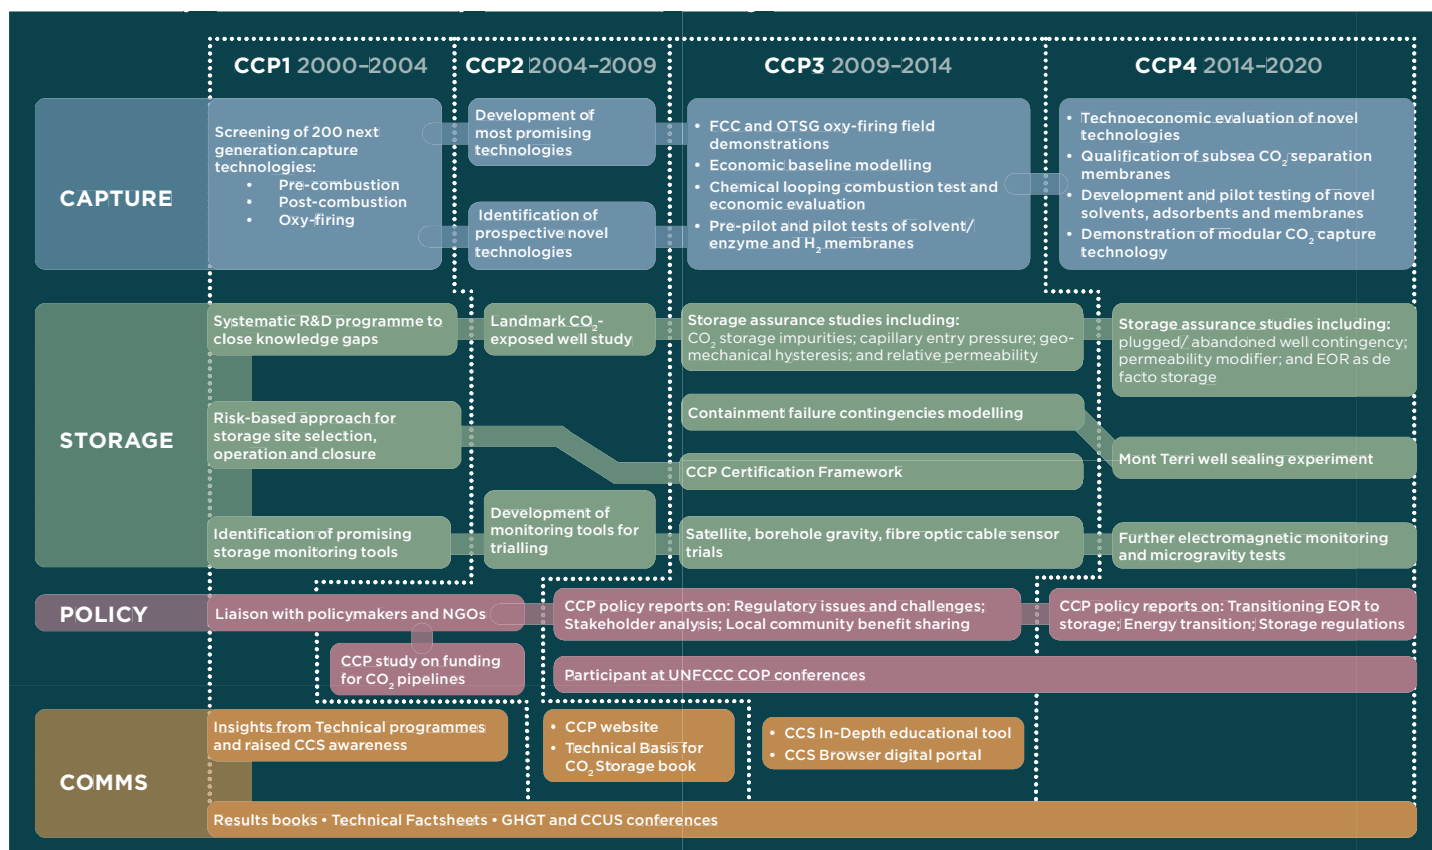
CCP1 2000–2004

CCP2 2004–2009

CCP3 2009–2014

CCP4 2014–2020

CAPTURE

Screening of 200 next generation capture technologies:
• Pre-combustion
• Post-combustion
• Oxy-firing

Development of most promising technologies

Identification of prospective novel technologies

• FCC and OTSG oxy-firing field demonstrations
• Economic baseline modelling
• Chemical looping combustion test and economic evaluation
• Pre-pilot and pilot tests of solvent/ enzyme and $H_2$ membranes

• Technoeconomic evaluation of novel technologies
• Qualification of subsea $CO_2$ separation membranes
• Development and pilot testing of novel solvents, adsorbents and membranes
• Demonstration of modular $CO_2$ capture technology

STORAGE

Systematic R&D programme to close knowledge gaps

Landmark $CO_2$-exposed well study

Storage assurance studies including: $CO_2$ storage impurities; capillary entry pressure; geo-mechanical hysteresis; and relative permeability

Storage assurance studies including: plugged/ abandoned well contingency; permeability modifier; and EOR as de facto storage

Risk-based approach for storage site selection, operation and closure

Containment failure contingencies modelling

Mont Terri well sealing experiment

CCP Certification Framework

Identification of promising storage monitoring tools

Development of monitoring tools for trialling

Satellite, borehole gravity, fibre optic cable sensor trials

Further electromagnetic monitoring and microgravity tests

POLICY

Liaison with policymakers and NGOs

CCP policy reports on: Regulatory issues and challenges; Stakeholder analysis; Local community benefit sharing

CCP policy reports on: Transitioning EOR to storage; Energy transition; Storage regulations

CCP study on funding for $CO_2$ pipelines

Participant at UNFCCC COP conferences

COMMS

Insights from Technical programmes and raised CCS awareness

• CCP website
• Technical Basis for $CO_2$ Storage book

• CCS In-Depth educational tool
• CCS Browser digital portal

Results books • Technical Factsheets • GHGT and CCUS conferences